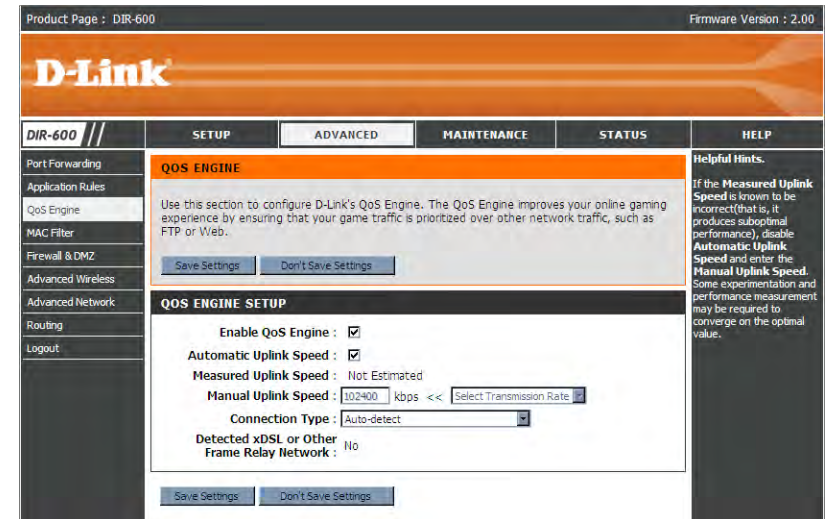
Product Page : DIR-600

Firmware Version : 2.00

D-Link

DIR-600

SETUP

ADVANCED

MAINTENANCE

STATUS

HELP

Port Forwarding

Application Rules

QoS Engine

MAC Filter

Firewall & DMZ

Advanced Wireless

Advanced Network

Routing

Logout

QOS ENGINE

Use this section to configure D-Link's QoS Engine. The QoS Engine improves your online gaming experience by ensuring that your game traffic is prioritized over other network traffic, such as FTP or Web.

Save Settings

Don't Save Settings

QOS ENGINE SETUP

Enable QoS Engine : ☑

Automatic Uplink Speed : ☑

Measured Uplink Speed : Not Estimated

Manual Uplink Speed : 102400 kbps << Select Transmission Rate

Connection Type : Auto-detect

Detected xDSL or Other Frame Relay Network : No

Save Settings

Don't Save Settings

Helpful Hints.

If the Measured Uplink Speed is known to be incorrect(that is, it produces suboptimal performance), disable Automatic Uplink Speed and enter the Manual Uplink Speed. Some experimentation and performance measurement may be required to converge on the optimal value.